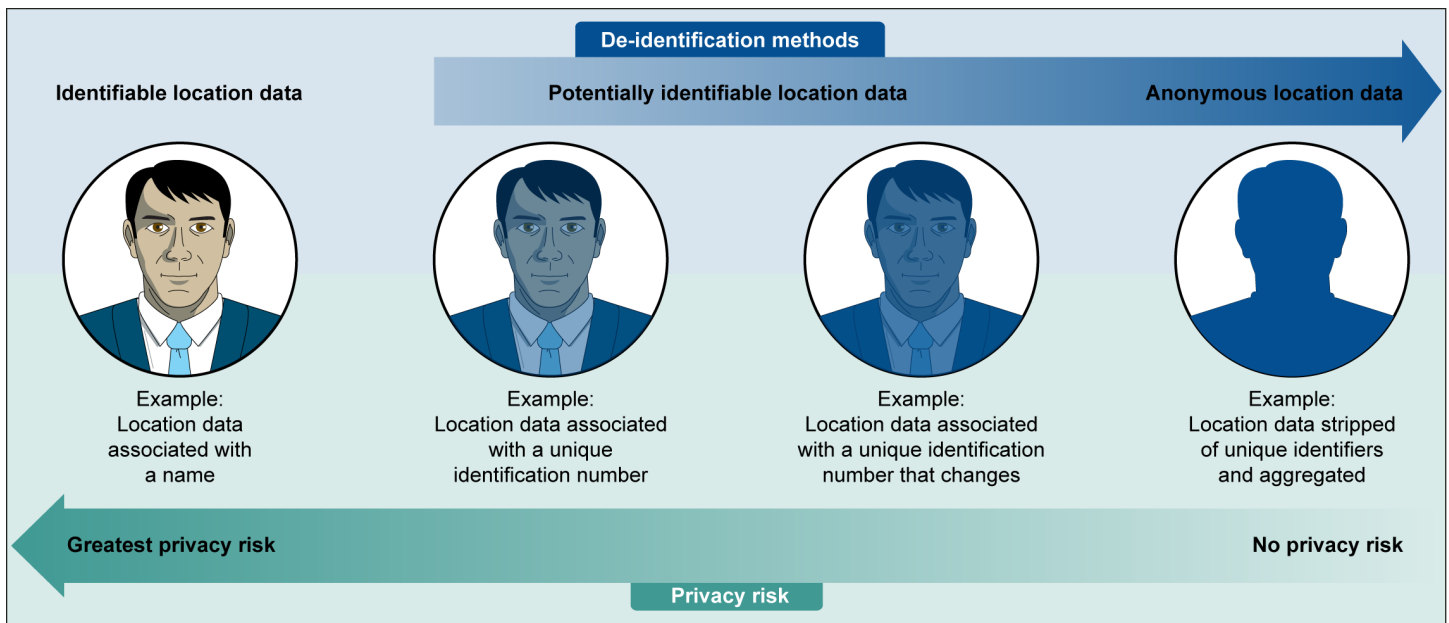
De-identification methods

Identifiable location data

Potentially identifiable location data

Anonymous location data

Example:
Location data associated with a name

Example:
Location data associated with a unique identification number

Example:
Location data associated with a unique identification number that changes

Example:
Location data stripped of unique identifiers and aggregated

Greatest privacy risk

No privacy risk

Privacy risk